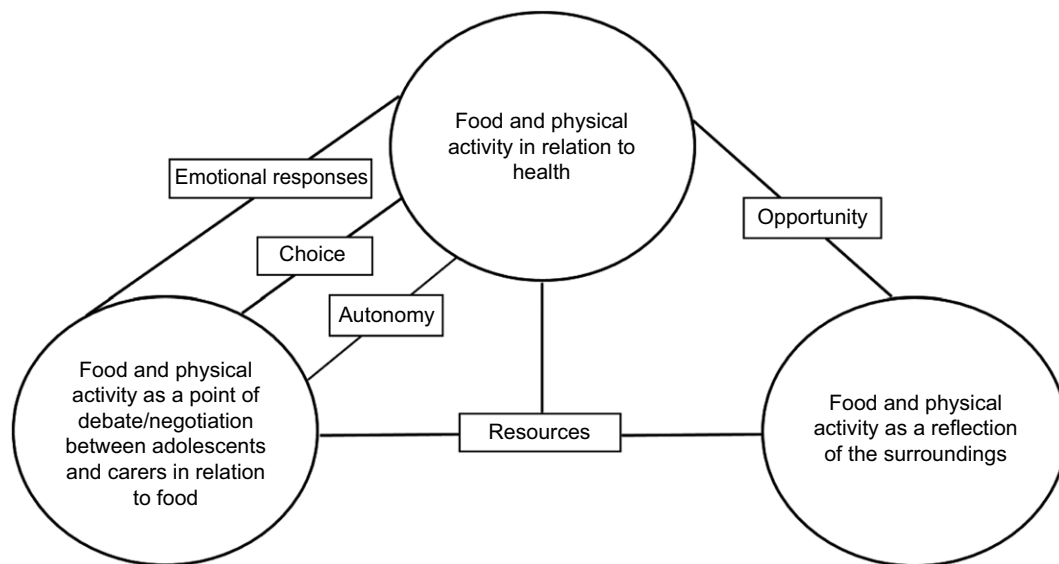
Food and physical activity in relation to health

Emotional responses

Opportunity

Choice

Autonomy

Food and physical activity as a point of debate/negotiation between adolescents and carers in relation to food

Resources

Food and physical activity as a reflection of the surroundings